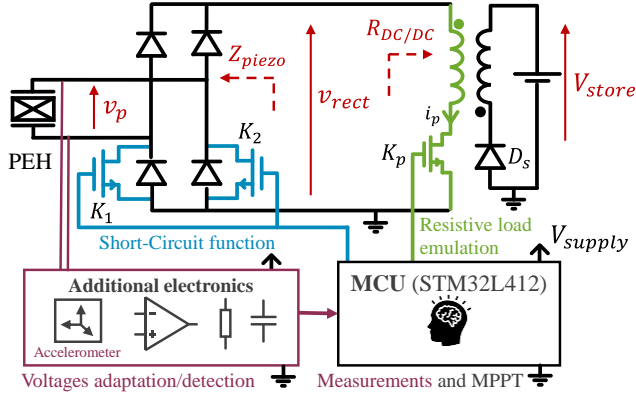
$Z_{piezo}$

$R_{DC/DC}$

$v_p$

$v_{rect}$

$V_{store}$

$i_p$

PEH

$K_2$

$K_p$

$D_s$

$K_1$

Short-Circuit function

Resistive load emulation

$V_{supply}$

Additional electronics

Accelerometer

MCU (STM32L412)

Voltages adaptation/detection

Measurements and MPPT